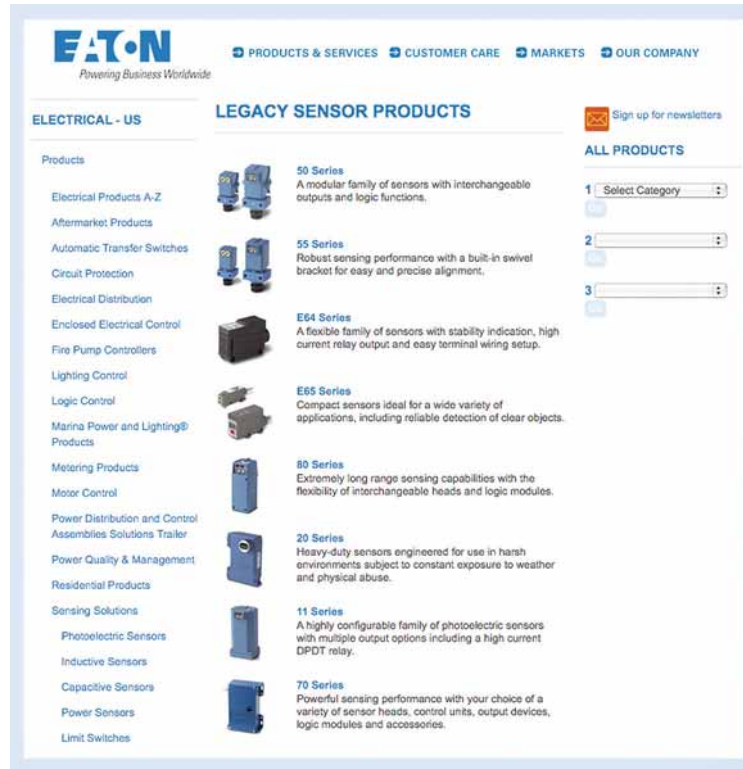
EATON
Powering Business Worldwide

PRODUCTS & SERVICES CUSTOMER CARE MARKETS OUR COMPANY

ELECTRICAL - US

Products

Electrical Products A-Z
Aftermarket Products
Automatic Transfer Switches
Circuit Protection
Electrical Distribution
Enclosed Electrical Control
Fire Pump Controllers
Lighting Control
Logic Control
Marina Power and Lighting® Products
Metering Products
Motor Control
Power Distribution and Control Assemblies Solutions Trailer
Power Quality & Management
Residential Products
Sensing Solutions
Photoelectric Sensors
Inductive Sensors
Capacitive Sensors
Power Sensors
Limit Switches

LEGACY SENSOR PRODUCTS

50 Series
A modular family of sensors with interchangeable outputs and logic functions.

55 Series
Robust sensing performance with a built-in swivel bracket for easy and precise alignment.

E64 Series
A flexible family of sensors with stability indication, high current relay output and easy terminal wiring setup.

E65 Series
Compact sensors ideal for a wide variety of applications, including reliable detection of clear objects.

80 Series
Extremely long range sensing capabilities with the flexibility of interchangeable heads and logic modules.

20 Series
Heavy-duty sensors engineered for use in harsh environments subject to constant exposure to weather and physical abuse.

11 Series
A highly configurable family of photoelectric sensors with multiple output options including a high current DPDT relay.

70 Series
Powerful sensing performance with your choice of a variety of sensor heads, control units, output devices, logic modules and accessories.

Sign up for newsletters

ALL PRODUCTS

1 Select Category
Go
2
Go
3
Go